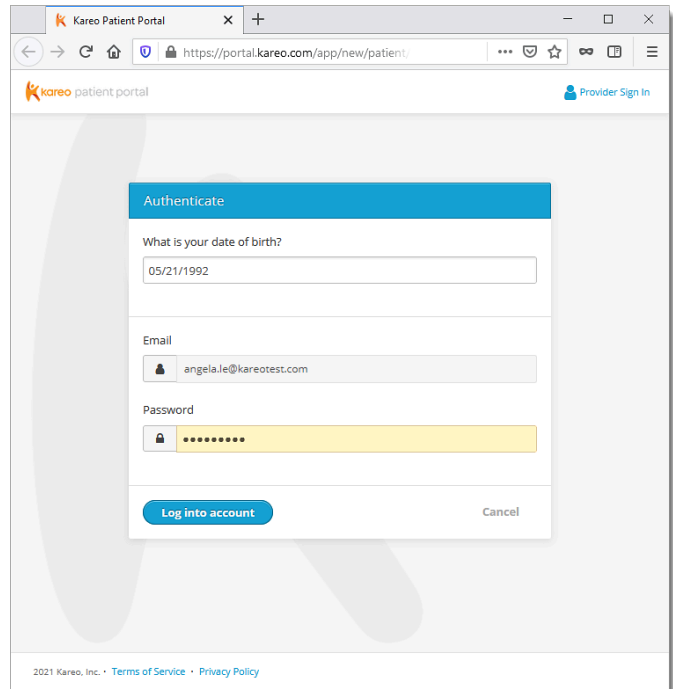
Kareo Patient Portal

https://portal.kareo.com/app/new/patient/

kareo patient portal

Provider Sign In

Authenticate

What is your date of birth?

05/21/1992

Email

angela.le@kareotest.com

Password

•••••••••

Log into account

Cancel

2021 Kareo, Inc. · Terms of Service · Privacy Policy